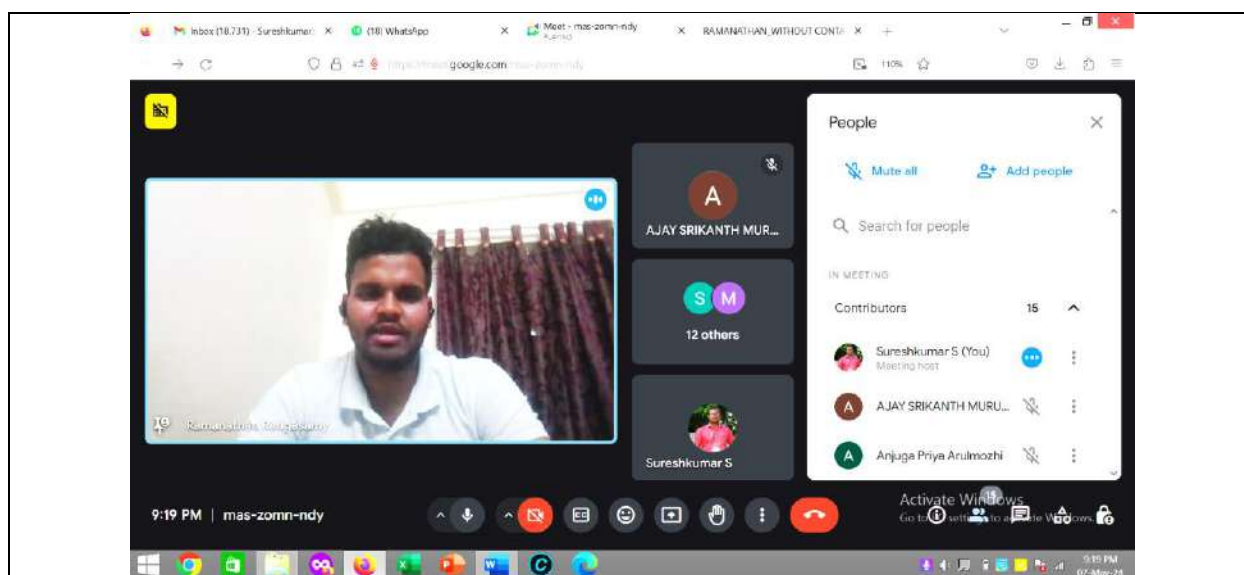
Inbox (18,731) - Sureshkumar × (18) WhatsApp × Meet - mas-zomn-ndy × RAMANATHAN WITHOUT CONTA ×

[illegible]google.com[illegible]

110%

AJAY SRIKANTH MUR...

S M

12 others

Sureshkumar S

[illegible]

People

Mute all

Add people

Search for people

IN MEETING

Contributors 15

Sureshkumar S (You)
Meeting host

AJAY SRIKANTH MURU...

Anjuga Priya Arulmozhi

9:19 PM | mas-zomn-ndy

Activate Windows
Go to Settings to activate Windows.

9:19 PM
07-May-24